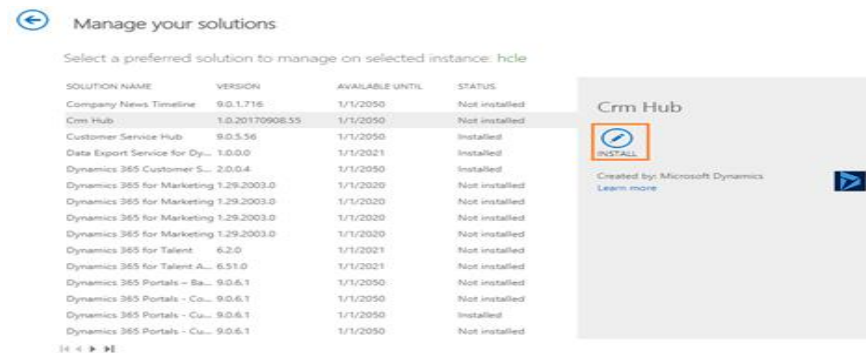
Manage your solutions

Select a preferred solution to manage on selected instance: hcle

| SOLUTION NAME | VERSION | AVAILABLE UNTIL | STATUS |
|---|---|---|---|
| Company News Timeline | 9.0.1.716 | 1/1/2050 | Not installed |
| Crm Hub | 1.0.20170908.55 | 1/1/2050 | Not installed |
| Customer Service Hub | 9.0.5.56 | 1/1/2050 | Installed |
| Data Export Service for Dy... | 1.0.0.0 | 1/1/2021 | Installed |
| Dynamics 365 Customer S... | 2.0.0.4 | 1/1/2050 | Installed |
| Dynamics 365 for Marketing | 1.29.2003.0 | 1/1/2020 | Not installed |
| Dynamics 365 for Marketing | 1.29.2003.0 | 1/1/2020 | Not installed |
| Dynamics 365 for Marketing | 1.29.2003.0 | 1/1/2020 | Not installed |
| Dynamics 365 for Marketing | 1.29.2003.0 | 1/1/2020 | Not installed |
| Dynamics 365 for Talent | 6.2.0 | 1/1/2021 | Not installed |
| Dynamics 365 for Talent A... | 6.51.0 | 1/1/2021 | Not installed |
| Dynamics 365 Portals – Ba... | 9.0.6.1 | 1/1/2050 | Not installed |
| Dynamics 365 Portals – Co... | 9.0.6.1 | 1/1/2050 | Not installed |
| Dynamics 365 Portals – Cu... | 9.0.6.1 | 1/1/2050 | Installed |
| Dynamics 365 Portals – Cu... | 9.0.6.1 | 1/1/2050 | Not installed |

Crm Hub

INSTALL

Created by: Microsoft Dynamics
Learn more